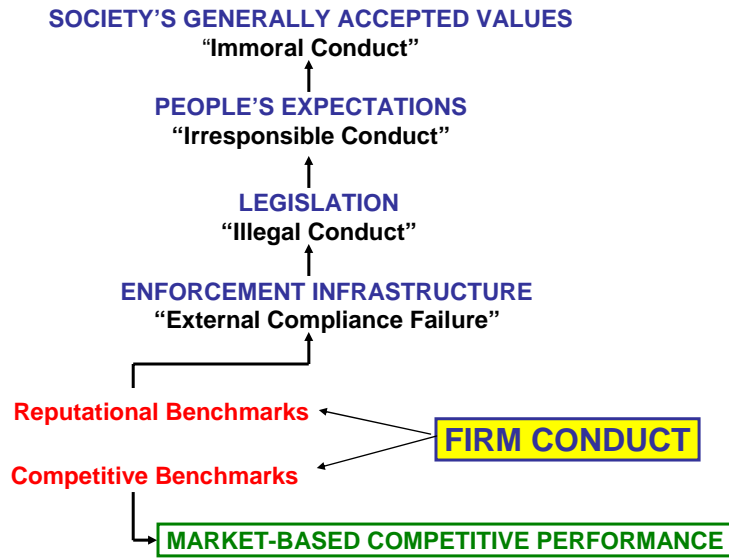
SOCIETY'S GENERALLY ACCEPTED VALUES
"Immoral Conduct"

PEOPLE'S EXPECTATIONS
"Irresponsible Conduct"

LEGISLATION
"Illegal Conduct"

ENFORCEMENT INFRASTRUCTURE
"External Compliance Failure"

Reputational Benchmarks

FIRM CONDUCT

Competitive Benchmarks

MARKET-BASED COMPETITIVE PERFORMANCE